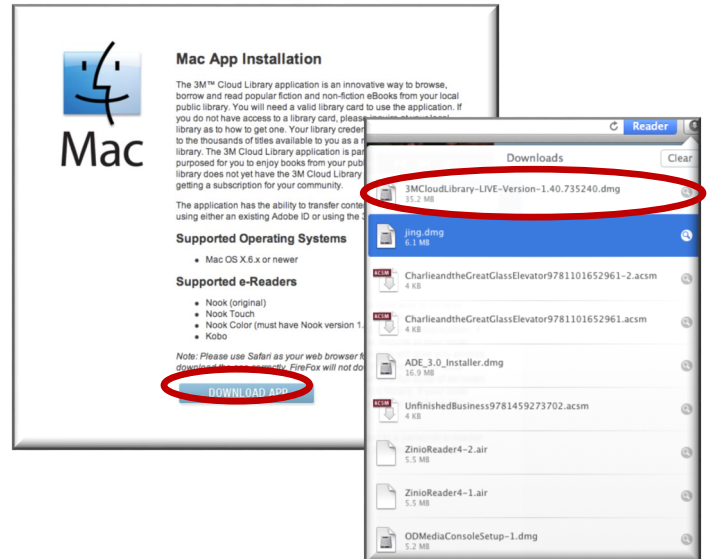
Mac

Mac App Installation

The 3M™ Cloud Library application is an innovative way to browse, borrow and read popular fiction and non-fiction eBooks from your local public library. You will need a valid library card to use the application. If you do not have access to a library card, please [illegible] library as to how to get one. Your library creden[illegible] to the thousands of titles available to you as a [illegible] library. The 3M Cloud Library application is par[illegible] purposed for you to enjoy books from your publ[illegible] library does not yet have the 3M Cloud Library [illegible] getting a subscription for your community.

The application has the ability to transfer conte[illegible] using either an existing Adobe ID or using the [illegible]

Supported Operating Systems

• Mac OS X.6.x or newer

Supported e-Readers

• Nook (original)
• Nook Touch
• Nook Color (must have Nook version 1.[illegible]
• Kobo

Note: Please use Safari as your web browser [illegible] download the app correctly. FireFox will not do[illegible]

DOWNLOAD APP

Reader

Downloads

Clear

3MCloudLibrary-LIVE-Version-1.40.735240.dmg
35.2 MB

jing.dmg
6.1 MB

ACSM
CharlieandtheGreatGlassElevator9781101652961-2.acsm
4 KB

ACSM
CharlieandtheGreatGlassElevator9781101652961.acsm
4 KB

ADE_3.0_Installer.dmg
16.9 MB

ACSM
UnfinishedBusiness9781459273702.acsm
4 KB

ZinioReader4-2.air
5.5 MB

ZinioReader4-1.air
5.5 MB

ODMediaConsoleSetup-1.dmg
5.2 MB